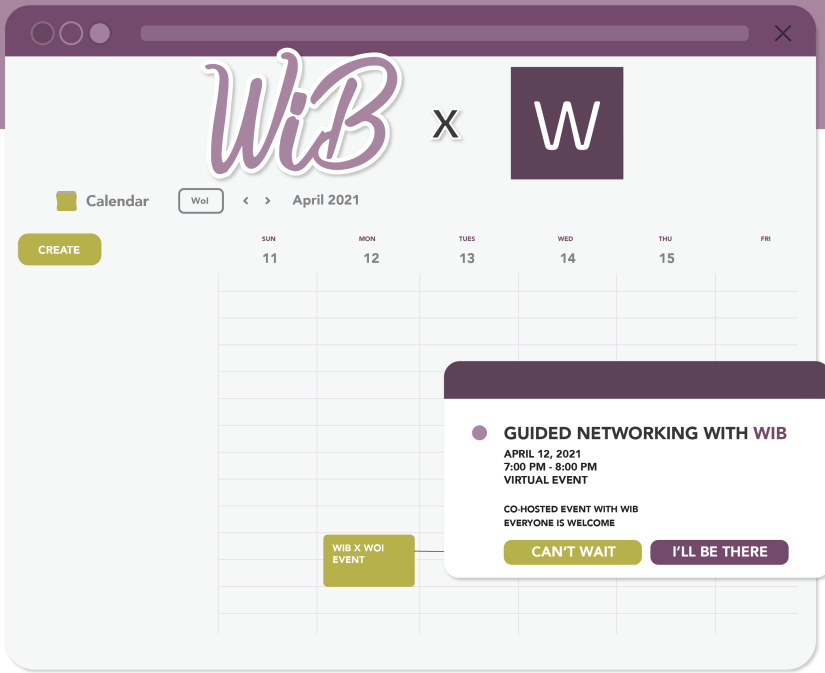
WiB x W

Calendar
WoI
< > April 2021

CREATE

| SUN | MON | TUES | WED | THU | FRI |
|---|---|---|---|---|---|
| 11 | 12 | 13 | 14 | 15 | |

WIB X WOI EVENT

GUIDED NETWORKING WITH WIB
APRIL 12, 2021
7:00 PM - 8:00 PM
VIRTUAL EVENT

CO-HOSTED EVENT WITH WIB
EVERYONE IS WELCOME

CAN'T WAIT
I'LL BE THERE